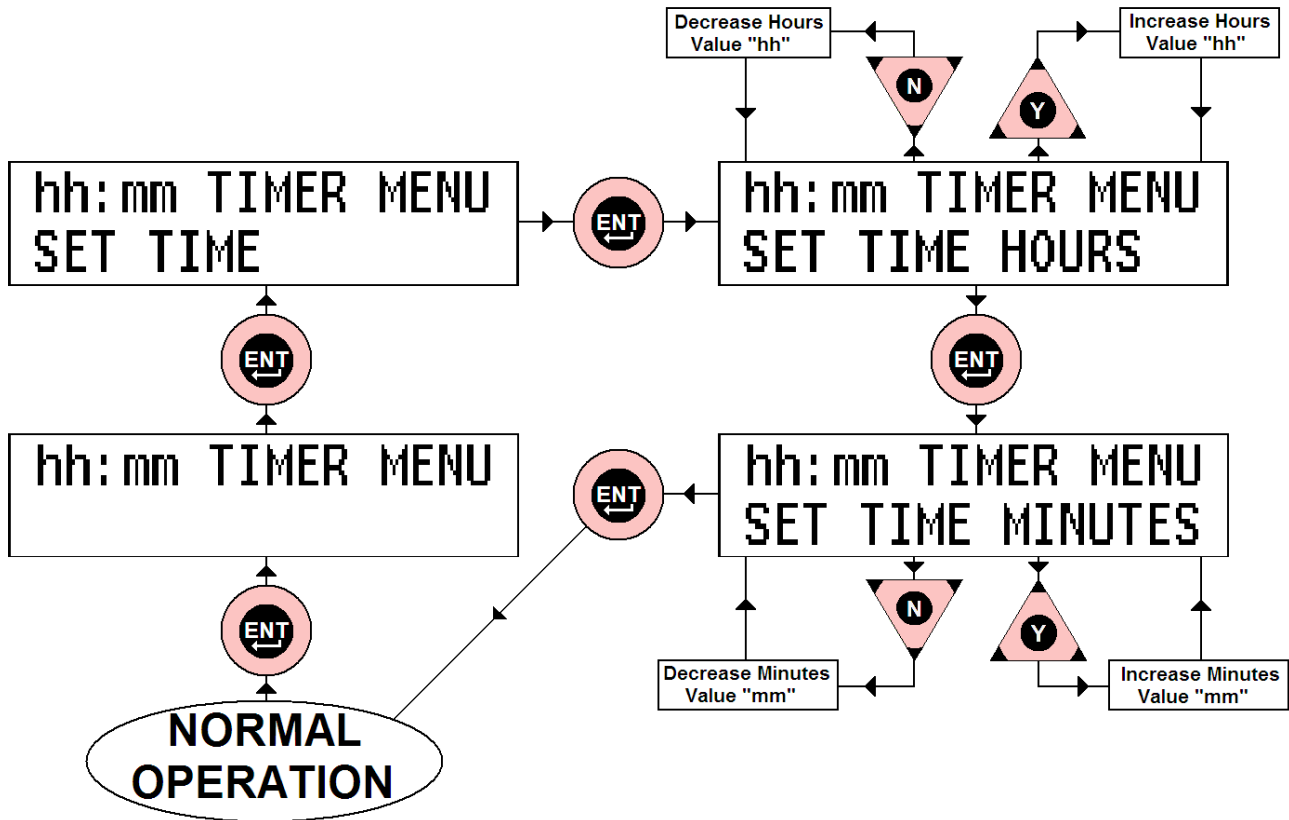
Decrease Hours Value "hh"

N

Y

Increase Hours Value "hh"

hh:mm TIMER MENU
SET TIME

ENT

hh:mm TIMER MENU
SET TIME HOURS

ENT

ENT

hh:mm TIMER MENU

ENT

hh:mm TIMER MENU
SET TIME MINUTES

N

Y

ENT

Decrease Minutes Value "mm"

Increase Minutes Value "mm"

NORMAL OPERATION